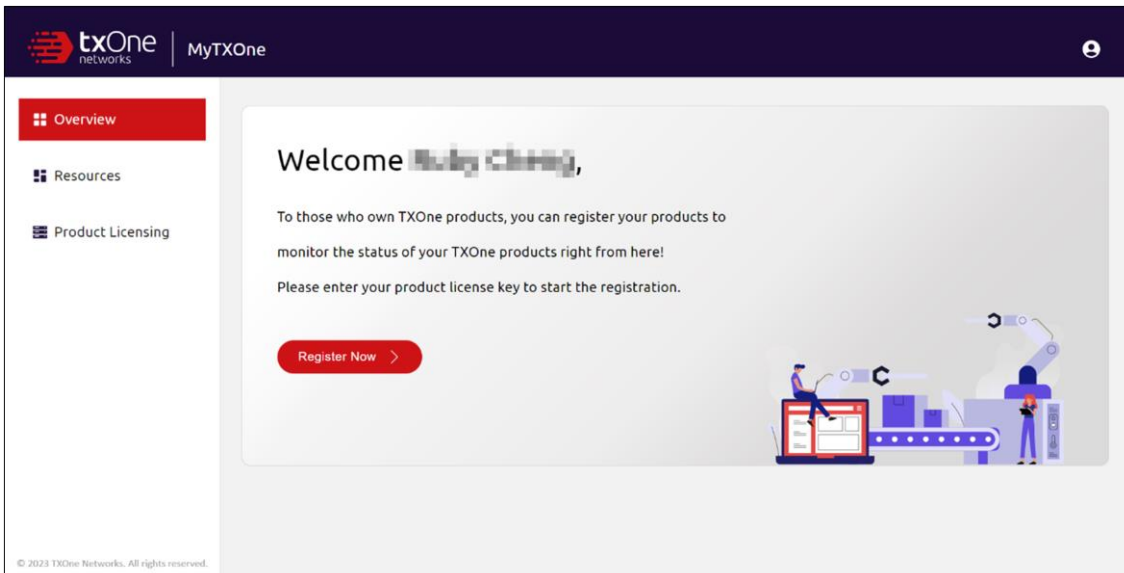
txOne networks | MyTXOne

Overview

Resources

Product Licensing

Welcome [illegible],

To those who own TXOne products, you can register your products to monitor the status of your TXOne products right from here!

Please enter your product license key to start the registration.

Register Now >

© 2023 TXOne Networks. All rights reserved.